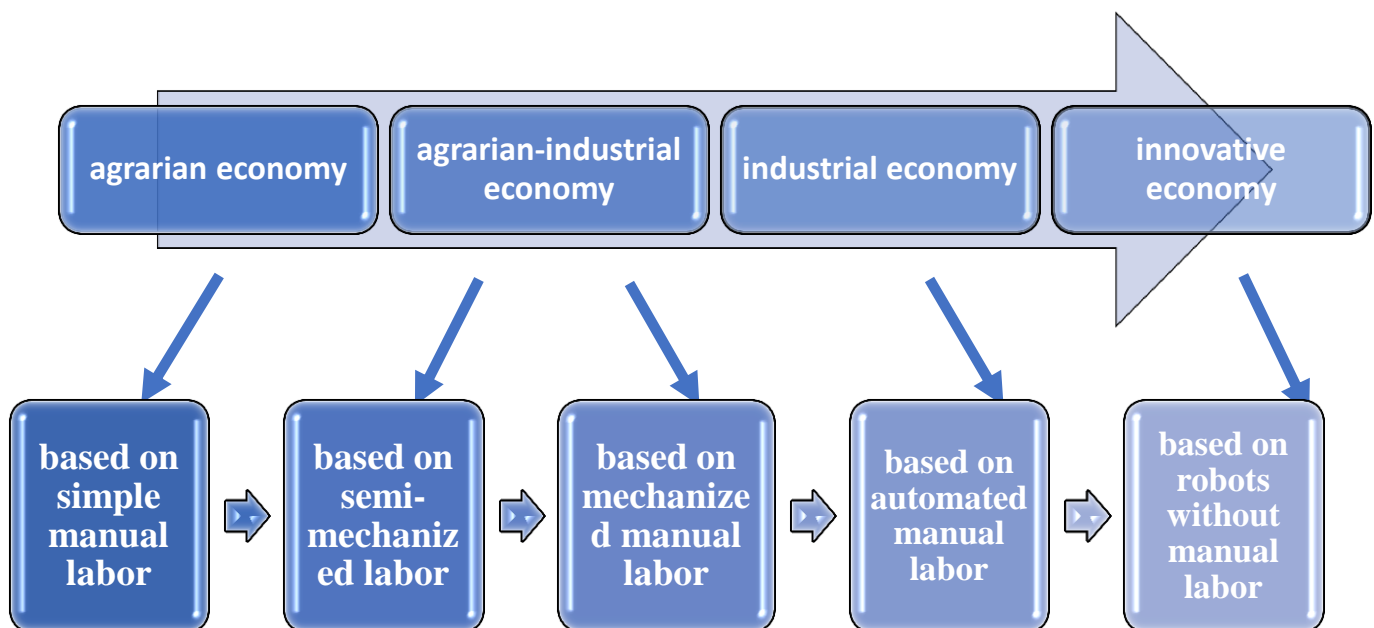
agrarian economy

agrarian-industrial economy

industrial economy

innovative economy

based on simple manual labor

based on semi-mechanized labor

based on mechanized manual labor

based on automated manual labor

based on robots without manual labor